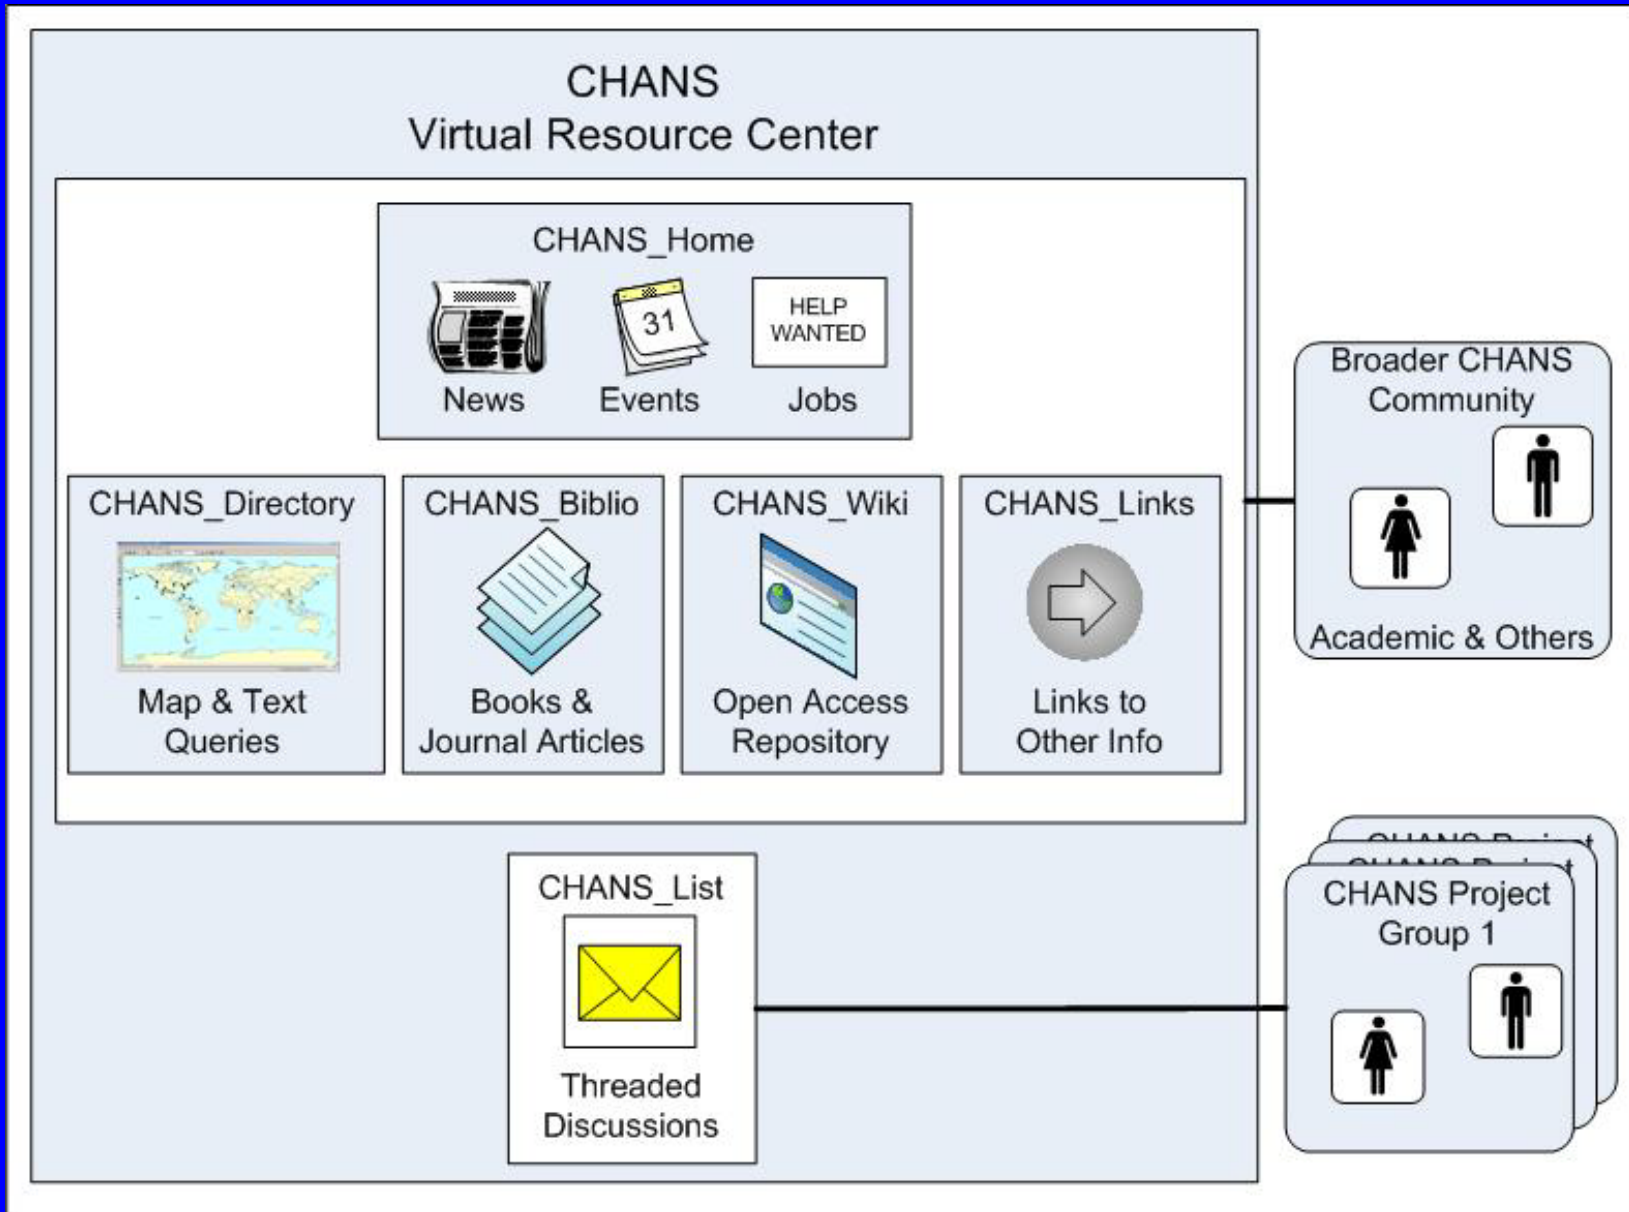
CHANS
Virtual Resource Center

CHANS_Home

31

HELP WANTED

News

Events

Jobs

CHANS_Directory

Map & Text Queries

CHANS_Biblio

Books & Journal Articles

CHANS_Wiki

Open Access Repository

CHANS_Links

Links to Other Info

Broader CHANS Community

Academic & Others

CHANS_List

Threaded Discussions

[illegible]

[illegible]

CHANS Project Group 1